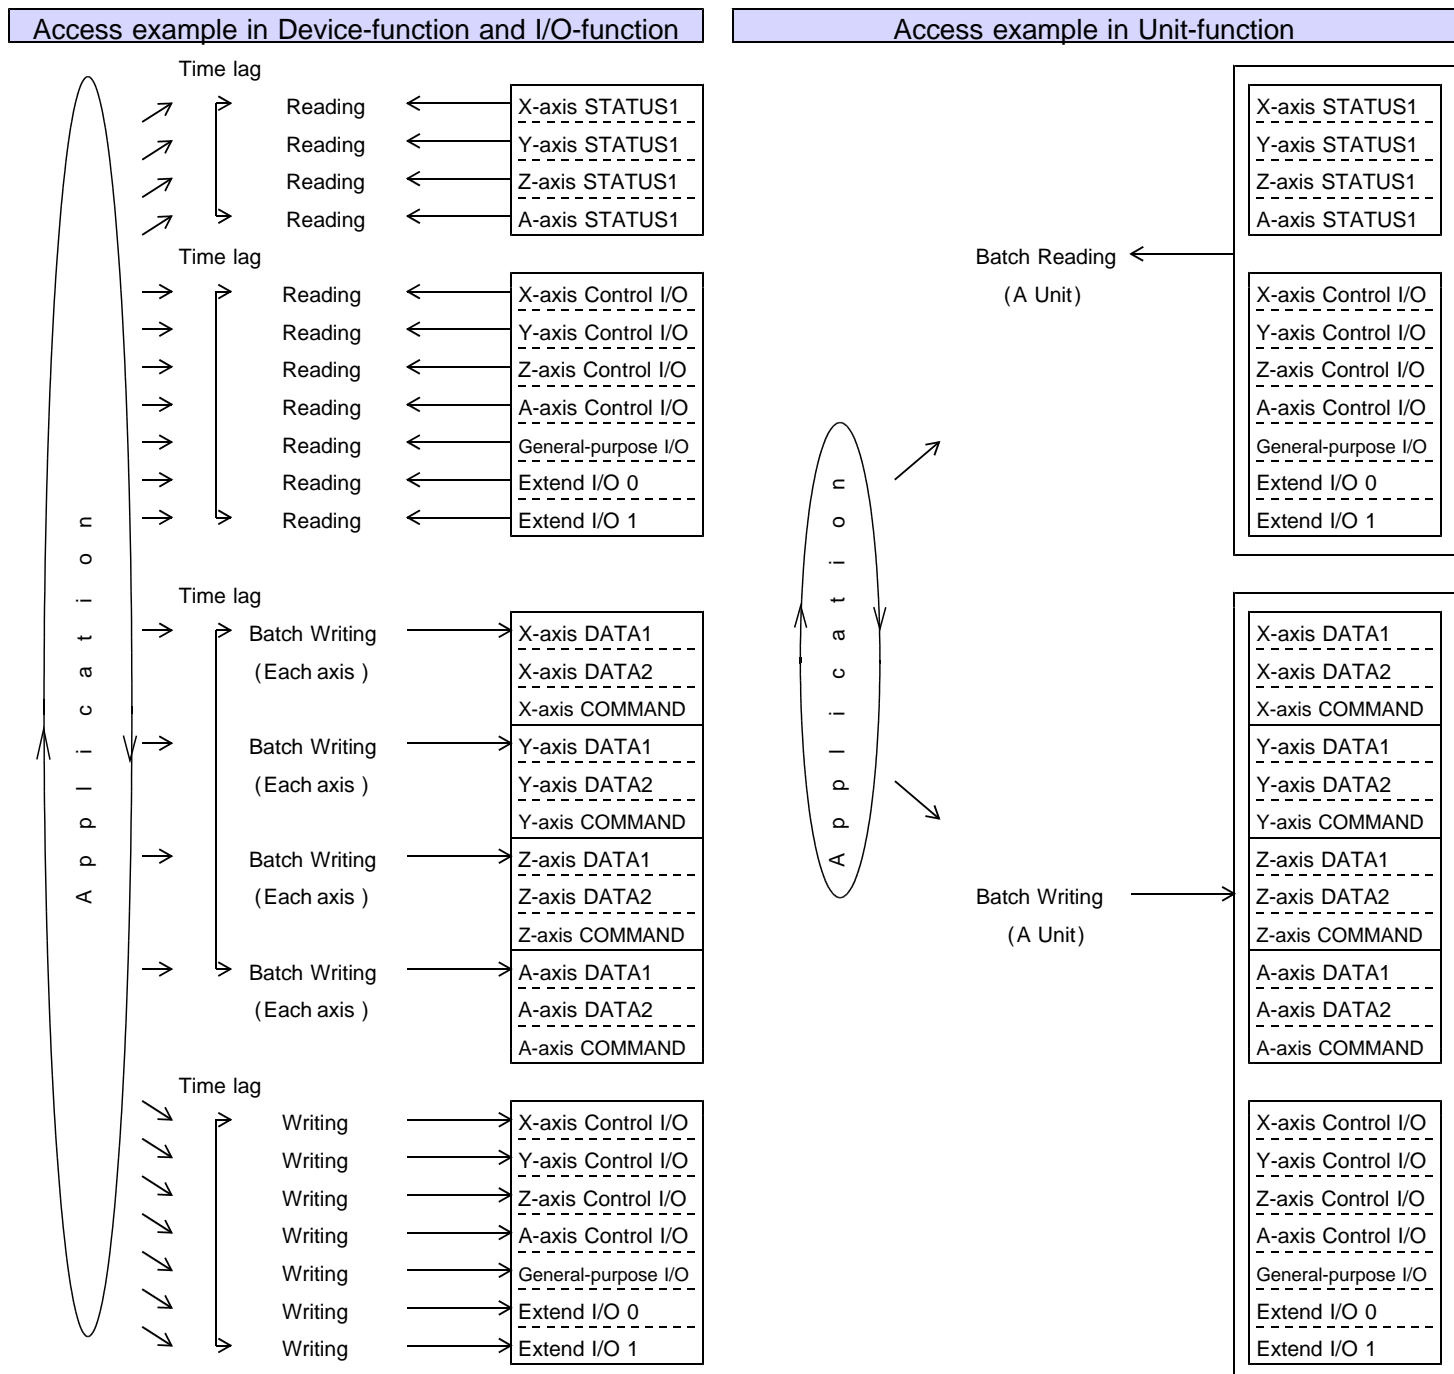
Access example in Device-function and I/O-function

Access example in Unit-function

Time lag
Reading
Reading
Reading
Reading

X-axis STATUS1
Y-axis STATUS1
Z-axis STATUS1
A-axis STATUS1

Time lag
Reading
Reading
Reading
Reading
Reading
Reading
Reading

X-axis Control I/O
Y-axis Control I/O
Z-axis Control I/O
A-axis Control I/O
General-purpose I/O
Extend I/O 0
Extend I/O 1

Application

Time lag
Batch Writing
(Each axis )
Batch Writing
(Each axis )
Batch Writing
(Each axis )
Batch Writing
(Each axis )

X-axis DATA1
X-axis DATA2
X-axis COMMAND
Y-axis DATA1
Y-axis DATA2
Y-axis COMMAND
Z-axis DATA1
Z-axis DATA2
Z-axis COMMAND
A-axis DATA1
A-axis DATA2
A-axis COMMAND

Time lag
Writing
Writing
Writing
Writing
Writing
Writing
Writing

X-axis Control I/O
Y-axis Control I/O
Z-axis Control I/O
A-axis Control I/O
General-purpose I/O
Extend I/O 0
Extend I/O 1

X-axis STATUS1
Y-axis STATUS1
Z-axis STATUS1
A-axis STATUS1

Batch Reading
(A Unit)

X-axis Control I/O
Y-axis Control I/O
Z-axis Control I/O
A-axis Control I/O
General-purpose I/O
Extend I/O 0
Extend I/O 1

Application

X-axis DATA1
X-axis DATA2
X-axis COMMAND
Y-axis DATA1
Y-axis DATA2
Y-axis COMMAND
Z-axis DATA1
Z-axis DATA2
Z-axis COMMAND
A-axis DATA1
A-axis DATA2
A-axis COMMAND

Batch Writing
(A Unit)

X-axis Control I/O
Y-axis Control I/O
Z-axis Control I/O
A-axis Control I/O
General-purpose I/O
Extend I/O 0
Extend I/O 1